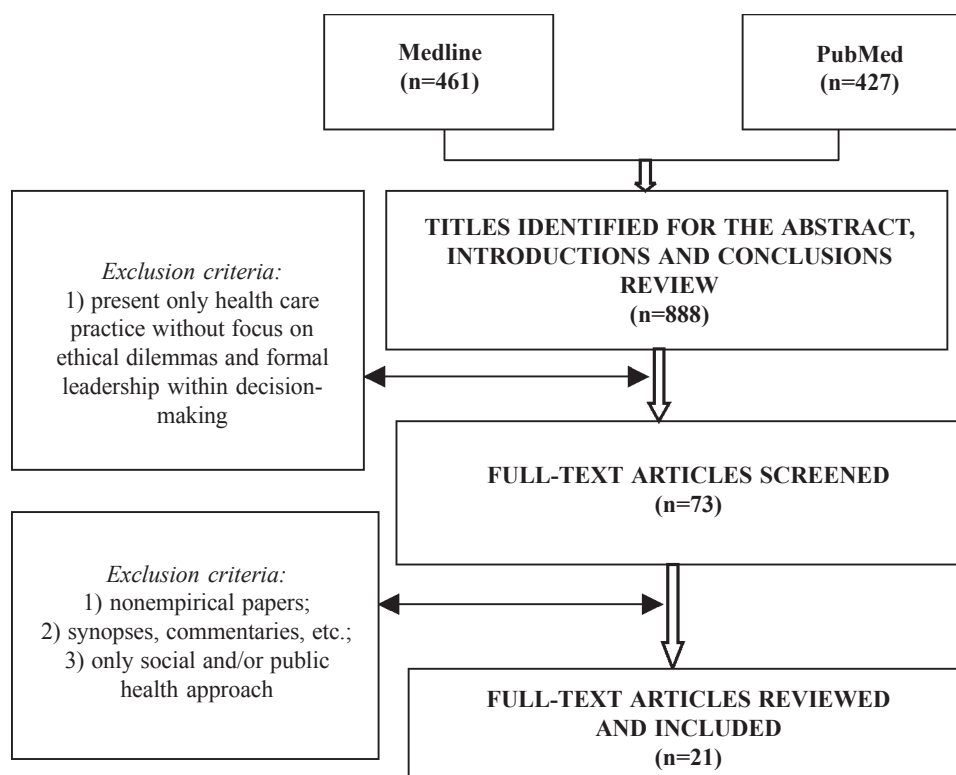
Medline
(n=461)

PubMed
(n=427)

TITLES IDENTIFIED FOR THE ABSTRACT, INTRODUCTIONS AND CONCLUSIONS REVIEW
(n=888)

*Exclusion criteria:*
1) present only health care practice without focus on ethical dilemmas and formal leadership within decision-making

FULL-TEXT ARTICLES SCREENED
(n=73)

*Exclusion criteria:*
1) nonempirical papers;
2) synopses, commentaries, etc.;
3) only social and/or public health approach

FULL-TEXT ARTICLES REVIEWED AND INCLUDED
(n=21)